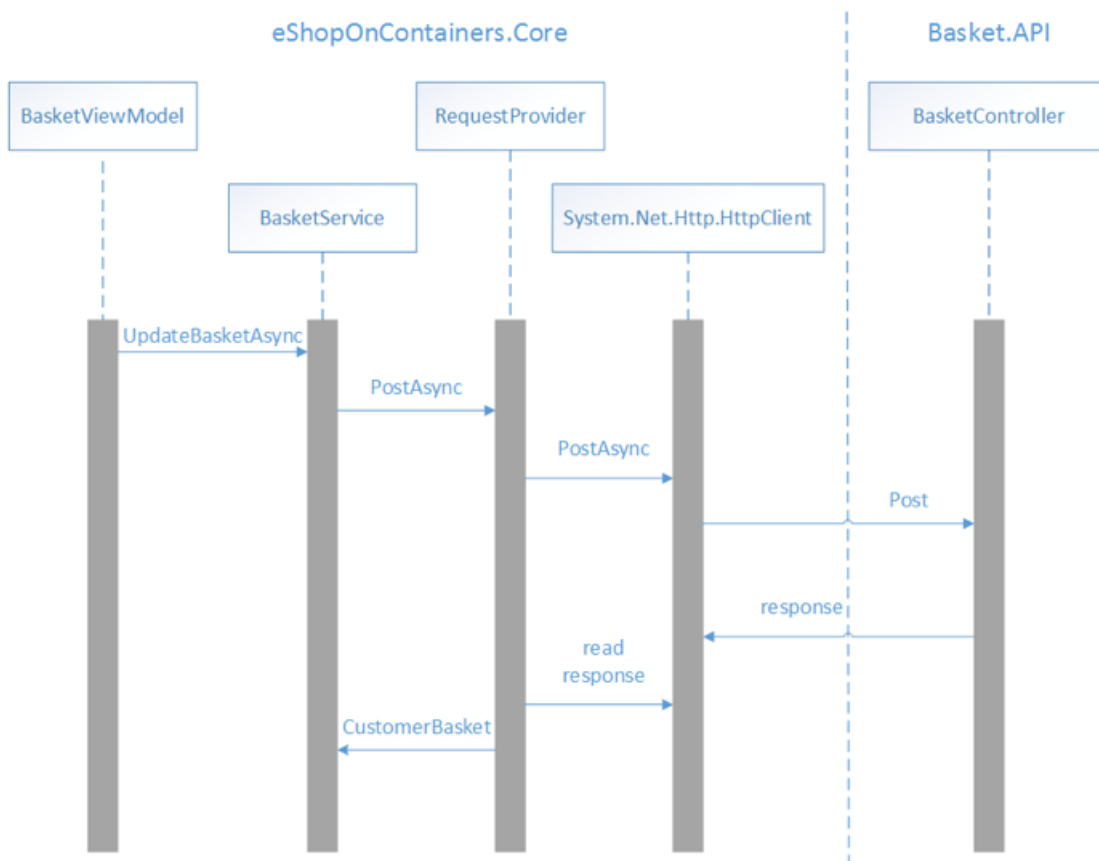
eShopOnContainers.Core

Basket.API

BasketViewModel

RequestProvider

BasketController

BasketService

System.Net.Http.HttpClient

UpdateBasketAsync

PostAsync

PostAsync

Post

response

read response

CustomerBasket